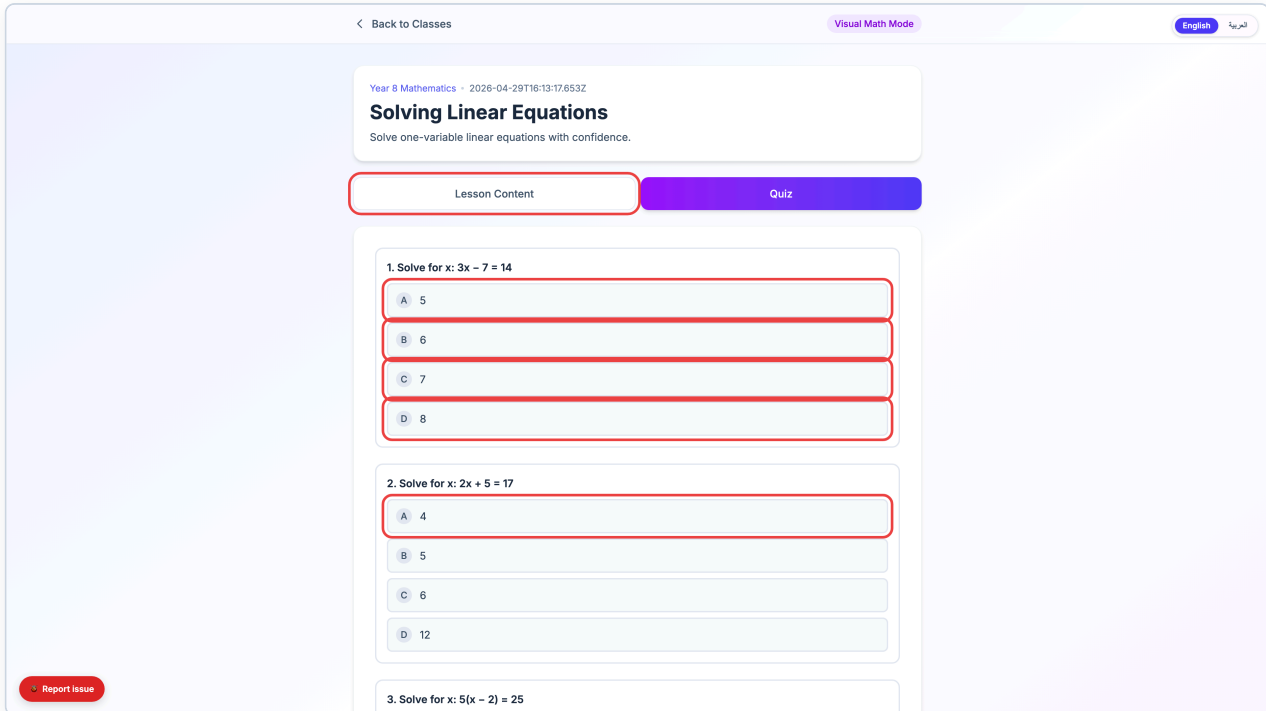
< Back to Classes

Visual Math Mode

English العربية

Year 8 Mathematics · 2026-04-29T16:13:17.653Z

Solving Linear Equations

Solve one-variable linear equations with confidence.

Lesson Content

Quiz

1. Solve for x: $3x - 7 = 14$

A 5

B 6

C 7

D 8

2. Solve for x: $2x + 5 = 17$

A 4

B 5

C 6

D 12

3. Solve for x: $5(x - 2) = 25$

Report issue